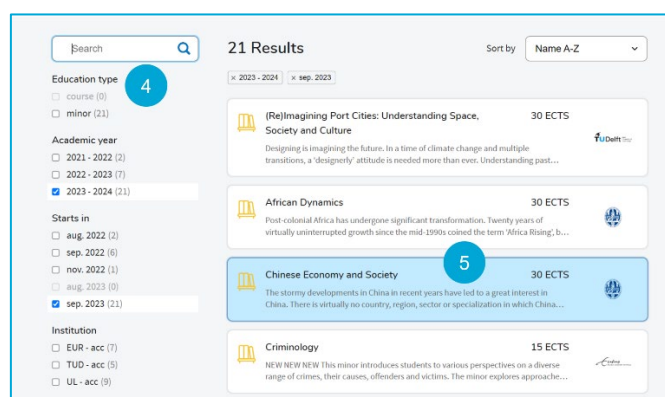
Search

Education type
course (0)
minor (21)

Academic year
2021 - 2022 (2)
2022 - 2023 (7)
2023 - 2024 (21)

Starts in
aug. 2022 (2)
sep. 2022 (6)
nov. 2022 (1)
aug. 2023 (0)
sep. 2023 (21)

Institution
EUR - acc (7)
TUD - acc (5)
UL - acc (9)

4

21 Results

Sort by Name A-Z

× 2023 - 2024 × sep. 2023

(Re)Imagining Port Cities: Understanding Space, Society and Culture
30 ECTS
Designing is imagining the future. In a time of climate change and multiple transitions, a 'designerly' attitude is needed more than ever. Understanding past...
TU Delft

African Dynamics
30 ECTS
Post-colonial Africa has undergone significant transformation. Twenty years of virtually uninterrupted growth since the mid-1990s coined the term 'Africa Rising', b...

5

Chinese Economy and Society
30 ECTS
The stormy developments in China in recent years have led to a great interest in China. There is virtually no country, region, sector or specialization in which China...

Criminology
15 ECTS
NEW NEW NEW This minor introduces students to various perspectives on a diverse range of crimes, their causes, offenders and victims. The minor explores approache...